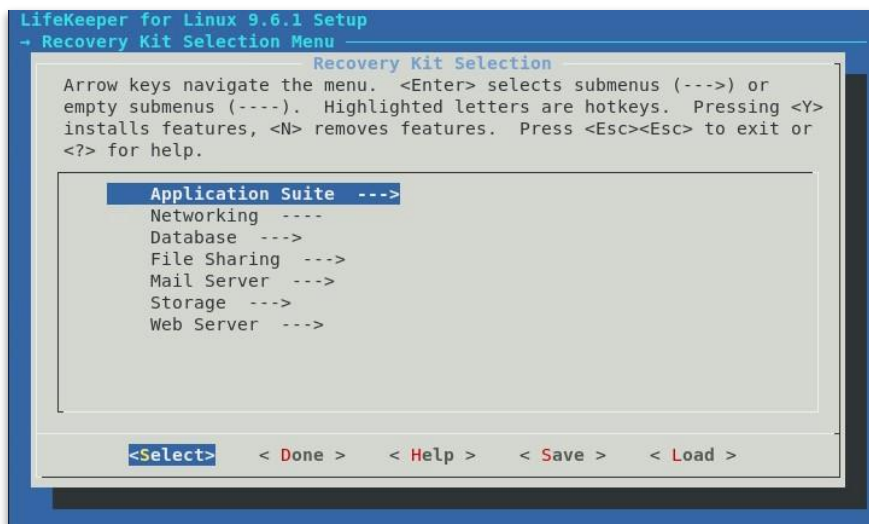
LifeKeeper for Linux 9.6.1 Setup
→ Recovery Kit Selection Menu

Recovery Kit Selection

Arrow keys navigate the menu. <Enter> selects submenus (--->) or empty submenus (----). Highlighted letters are hotkeys. Pressing <Y> installs features, <N> removes features. Press <Esc><Esc> to exit or <?> for help.

Application Suite --->
Networking ----
Database --->
File Sharing --->
Mail Server --->
Storage --->
Web Server --->

<Select> < Done > < Help > < Save > < Load >